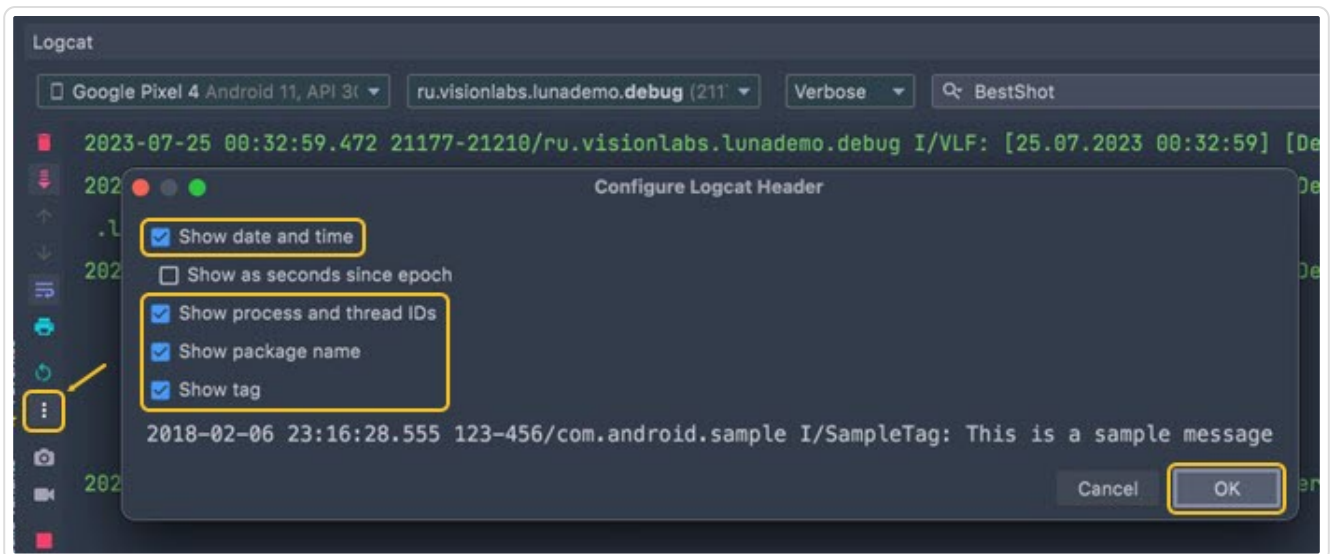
Logcat

Google Pixel 4 Android 11, API 3(

ru.visionlabs.lunademo.debug (211

Verbose

BestShot

2023-07-25 00:32:59.472 21177-21210/ru.visionlabs.lunademo.debug I/VLF: [25.07.2023 00:32:59] [De

202 De

.l

202 De

202 er

Configure Logcat Header

Show date and time

Show as seconds since epoch

Show process and thread IDs

Show package name

Show tag

2018-02-06 23:16:28.555 123-456/com.android.sample I/SampleTag: This is a sample message

Cancel

OK